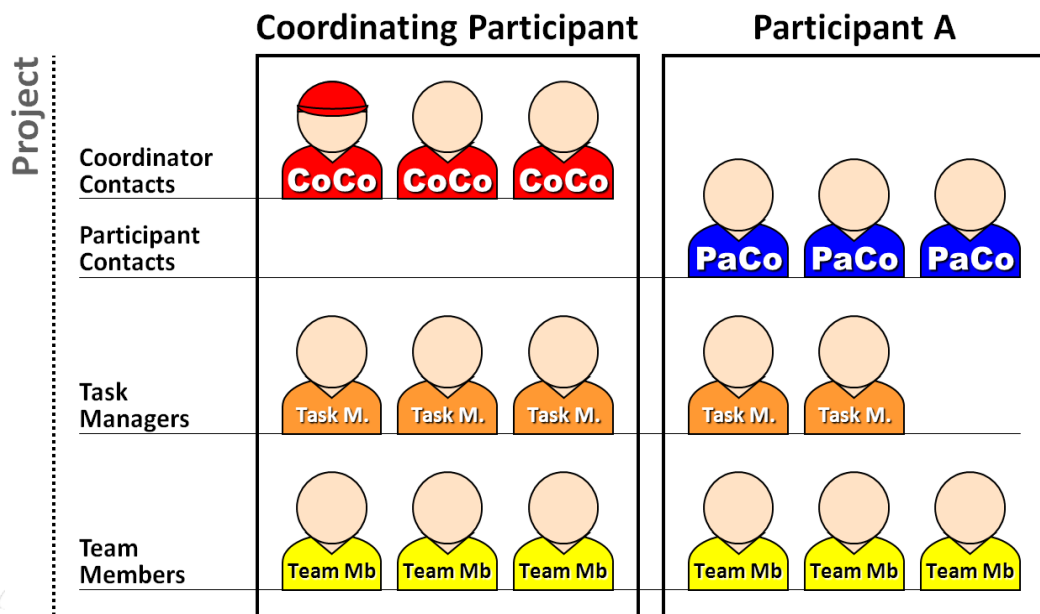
Coordinating Participant

Participant A

Project

Coordinator Contacts

CoCo CoCo CoCo

Participant Contacts

PaCo PaCo PaCo

Task Managers

Task M. Task M. Task M.

Task M. Task M.

Team Members

Team Mb Team Mb Team Mb

Team Mb Team Mb Team Mb